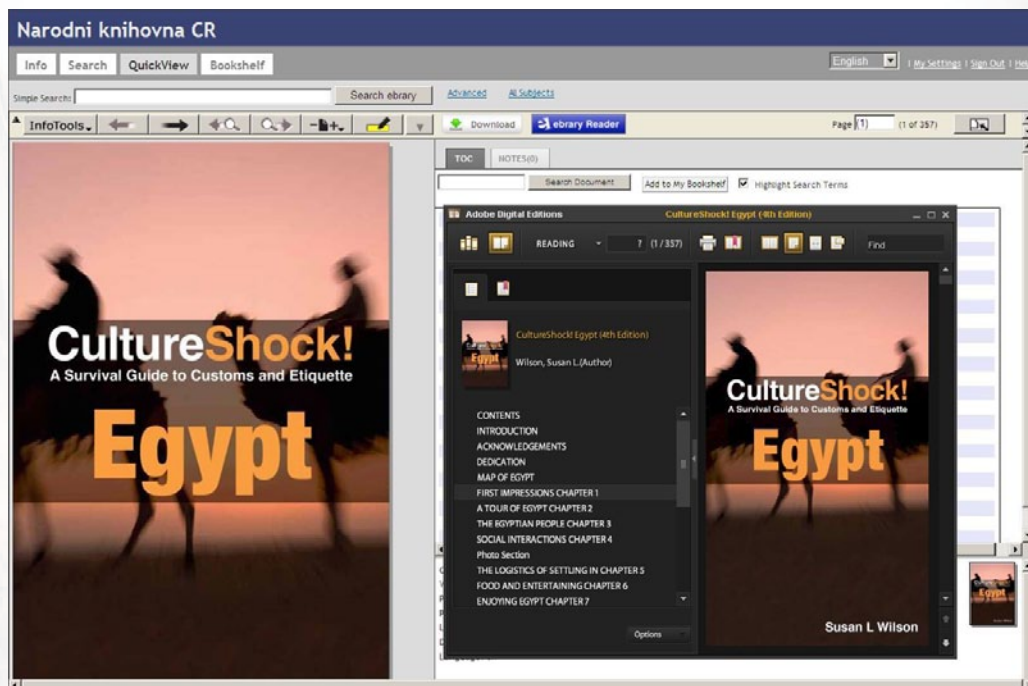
Narodni knihovna CR

Info Search QuickView Bookshelf

English | My Settings | Sign Out | He

Simple Search: Search ebrary Advanced All Subjects

InfoTools

Download ebrary Reader

Page 1 (1 of 357)

CultureShock!
A Survival Guide to Customs and Etiquette
Egypt

TOC NOTES(0)

Search Document Add to My Bookshelf Highlight Search Terms

Adobe Digital Editions CultureShock! Egypt (4th Edition)

READING 7 (1 / 357) Find

CultureShock! Egypt (4th Edition)
Wilson, Susan L.(Author)

CONTENTS
INTRODUCTION
ACKNOWLEDGEMENTS
DEDICATION
MAP OF EGYPT
FIRST IMPRESSIONS CHAPTER 1
A TOUR OF EGYPT CHAPTER 2
THE EGYPTIAN PEOPLE CHAPTER 3
SOCIAL INTERACTIONS CHAPTER 4
Photo Section
THE LOGISTICS OF SETTLING IN CHAPTER 5
FOOD AND ENTERTAINING CHAPTER 6
ENJOYING EGYPT CHAPTER 7

Options

CultureShock!
A Survival Guide to Customs and Etiquette
Egypt
Susan L Wilson